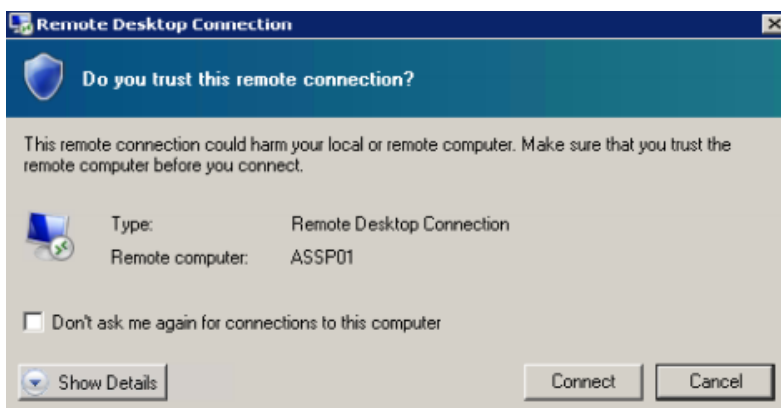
Remote Desktop Connection

Do you trust this remote connection?

This remote connection could harm your local or remote computer. Make sure that you trust the remote computer before you connect.

Type: Remote Desktop Connection
Remote computer: ASSP01

Don't ask me again for connections to this computer

Show Details

Connect

Cancel